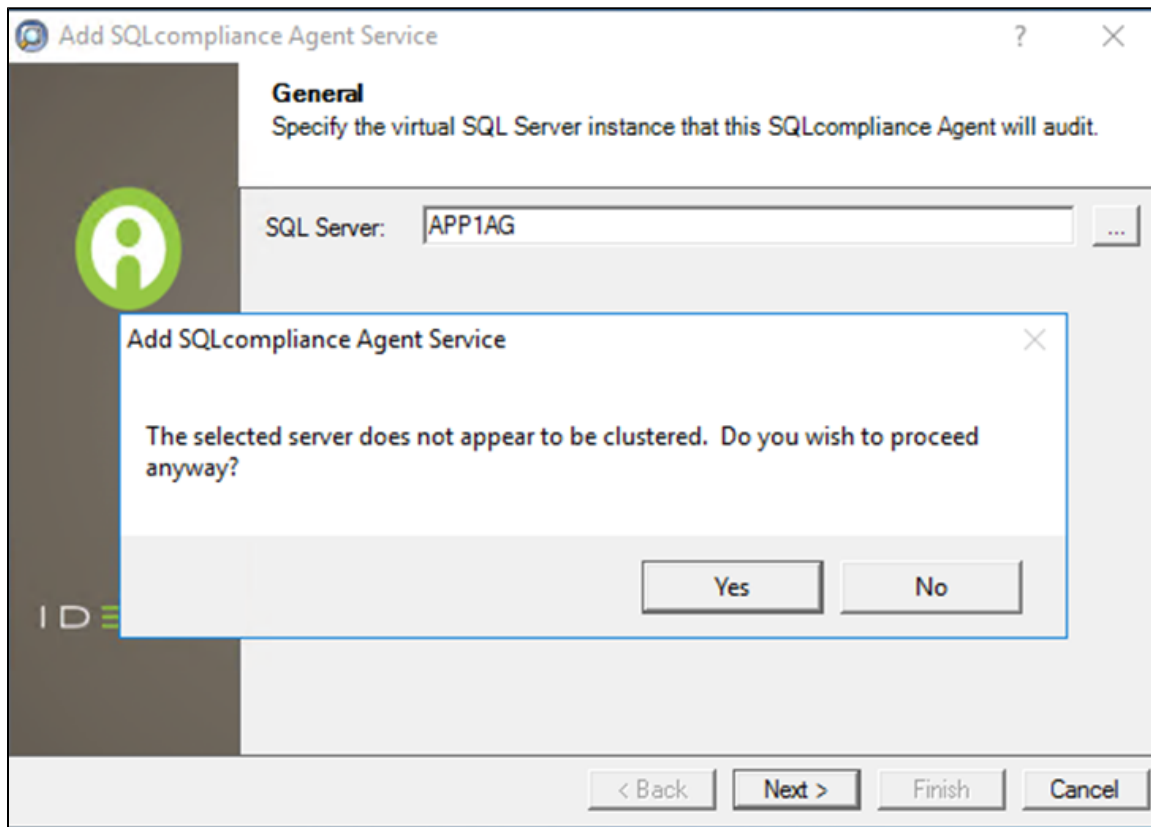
Add SQLcompliance Agent Service ? ×

General
Specify the virtual SQL Server instance that this SQLcompliance Agent will audit.

SQL Server: APP1AG ...

Add SQLcompliance Agent Service ×

The selected server does not appear to be clustered. Do you wish to proceed anyway?

Yes No

IDE

< Back Next > Finish Cancel